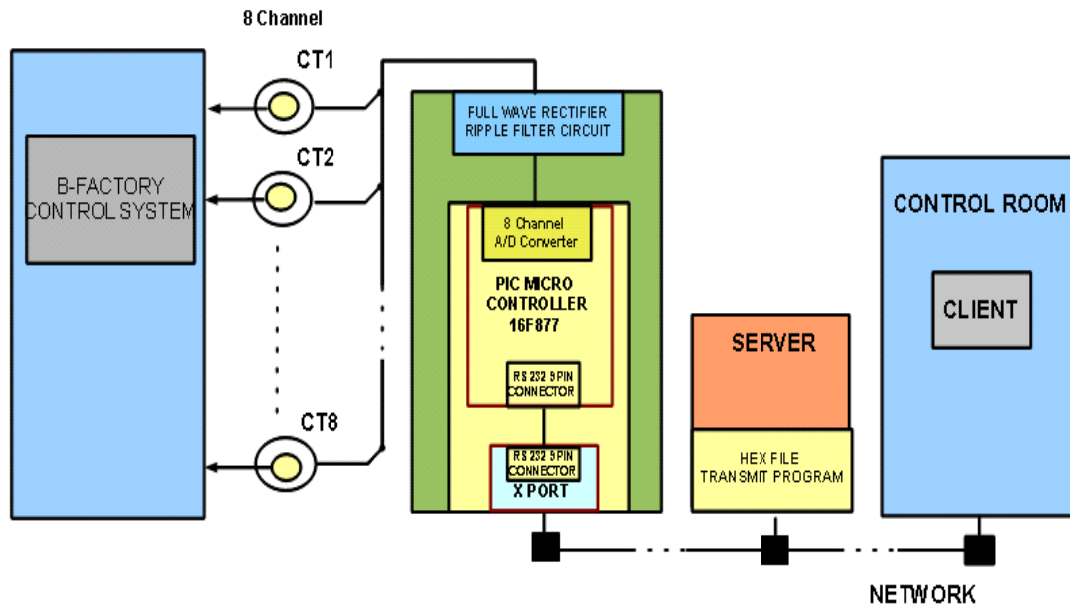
8 Channel

B-FACTORY CONTROL SYSTEM

CT1

CT2

CT8

FULL WAVE RECTIFIER RIPPLE FILTER CIRCUIT

8 Channel A/D Converter

PIC MICRO CONTROLLER 16F877

RS 232 9 PIN CONNECTOR

RS 232 9 PIN CONNECTOR

X PORT

SERVER

HEX FILE TRANSMIT PROGRAM

CONTROL ROOM

CLIENT

NETWORK